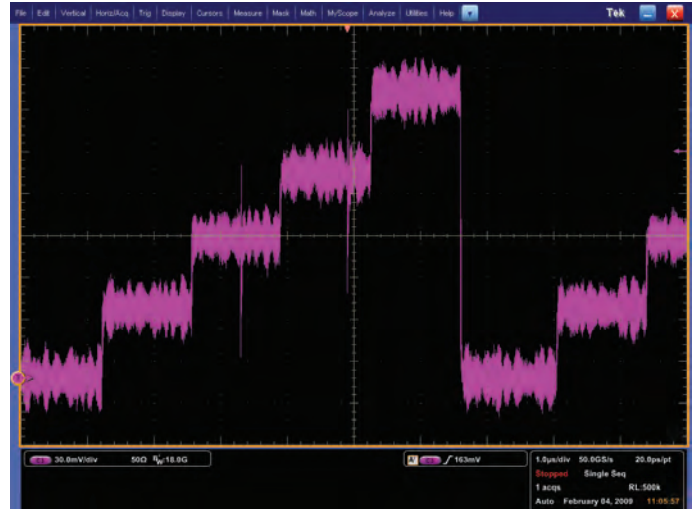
File Edit Vertical Horiz/Acq Trig Display Cursors Measure Mask Math MyScope Analyze Utilities Help

Tek

30.0mV/div 50Ω $B_W$:18.0G

$\int$ 163mV

1.0µs/div 50.0GS/s 20.0ps/pt
Stopped Single Seq
1 acqs RL:500k
Auto February 04, 2009 11:05:57